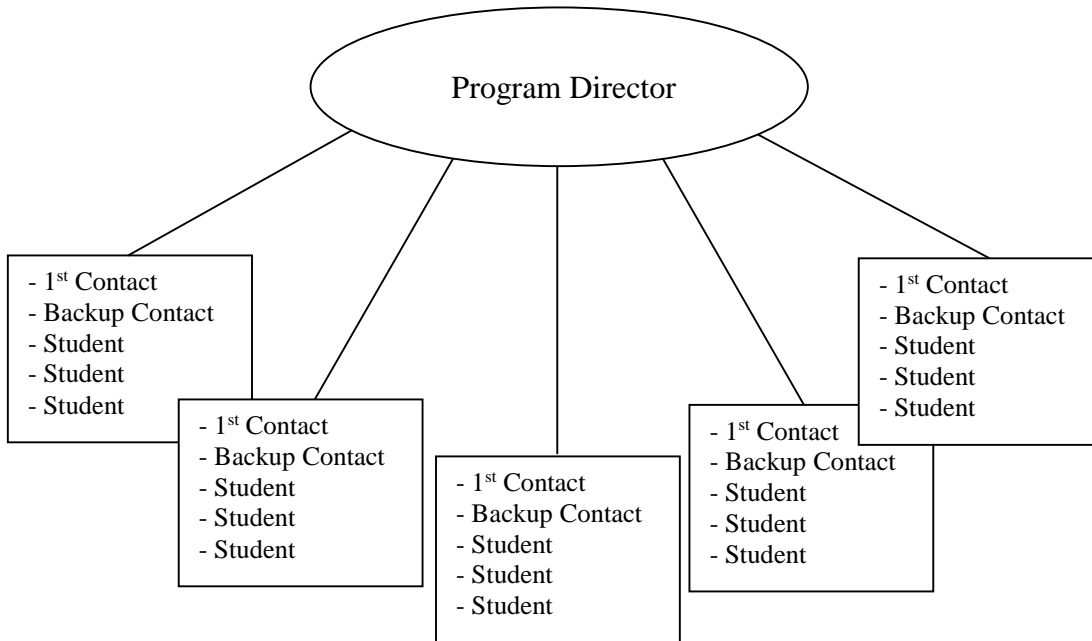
Program Director

- 1st Contact
- Backup Contact
- Student
- Student
- Student

- 1st Contact
- Backup Contact
- Student
- Student
- Student

- 1st Contact
- Backup Contact
- Student
- Student
- Student

- 1st Contact
- Backup Contact
- Student
- Student
- Student

- 1st Contact
- Backup Contact
- Student
- Student
- Student